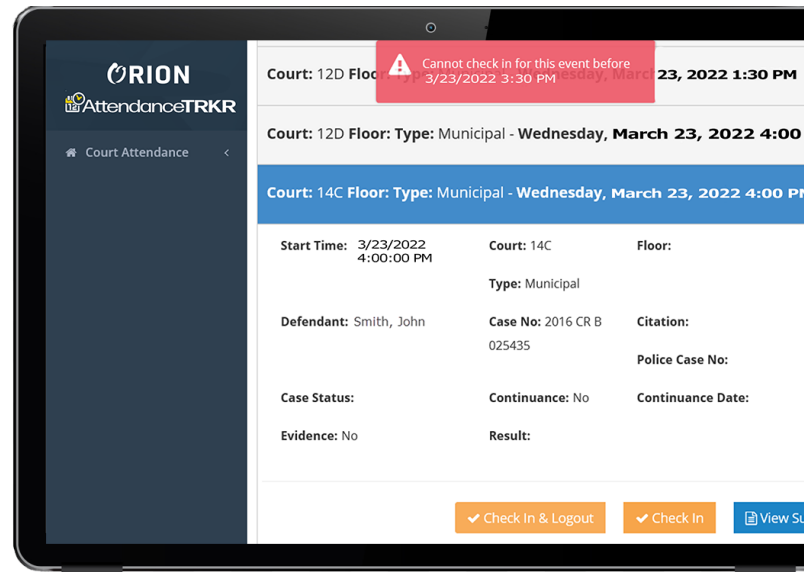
ORION
AttendanceTRKR

Court Attendance

Cannot check in for this event before 3/23/2022 3:30 PM

Court: 12D Floor: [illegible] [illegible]nesday, March 23, 2022 1:30 PM

Court: 12D Floor: Type: Municipal - Wednesday, March 23, 2022 4:00

Court: 14C Floor: Type: Municipal - Wednesday, March 23, 2022 4:00 PM

Start Time: 3/23/2022 4:00:00 PM

Court: 14C

Floor:

Type: Municipal

Defendant: Smith, John

Case No: 2016 CR B 025435

Citation:

Police Case No:

Case Status:

Continuance: No

Continuance Date:

Evidence: No

Result:

Check In & Logout

Check In

View Su